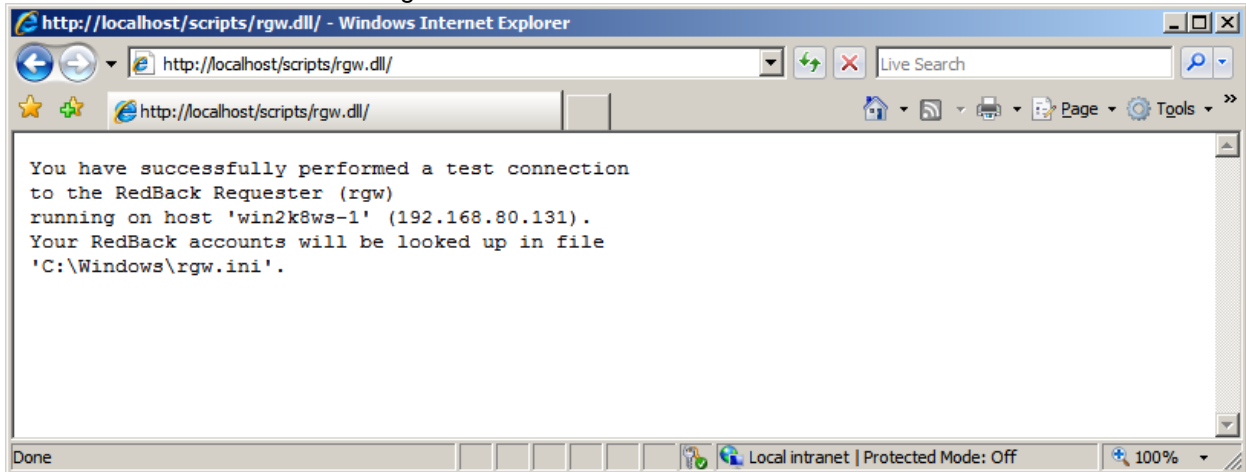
http://localhost/scripts/rgw.dll/ - Windows Internet Explorer

http://localhost/scripts/rgw.dll/

Live Search

http://localhost/scripts/rgw.dll/

Page ▾ Tools ▾

You have successfully performed a test connection
to the RedBack Requester (rgw)
running on host 'win2k8ws-1' (192.168.80.131).
Your RedBack accounts will be looked up in file
'C:\Windows\rgw.ini'.

Done

Local intranet | Protected Mode: Off

100%